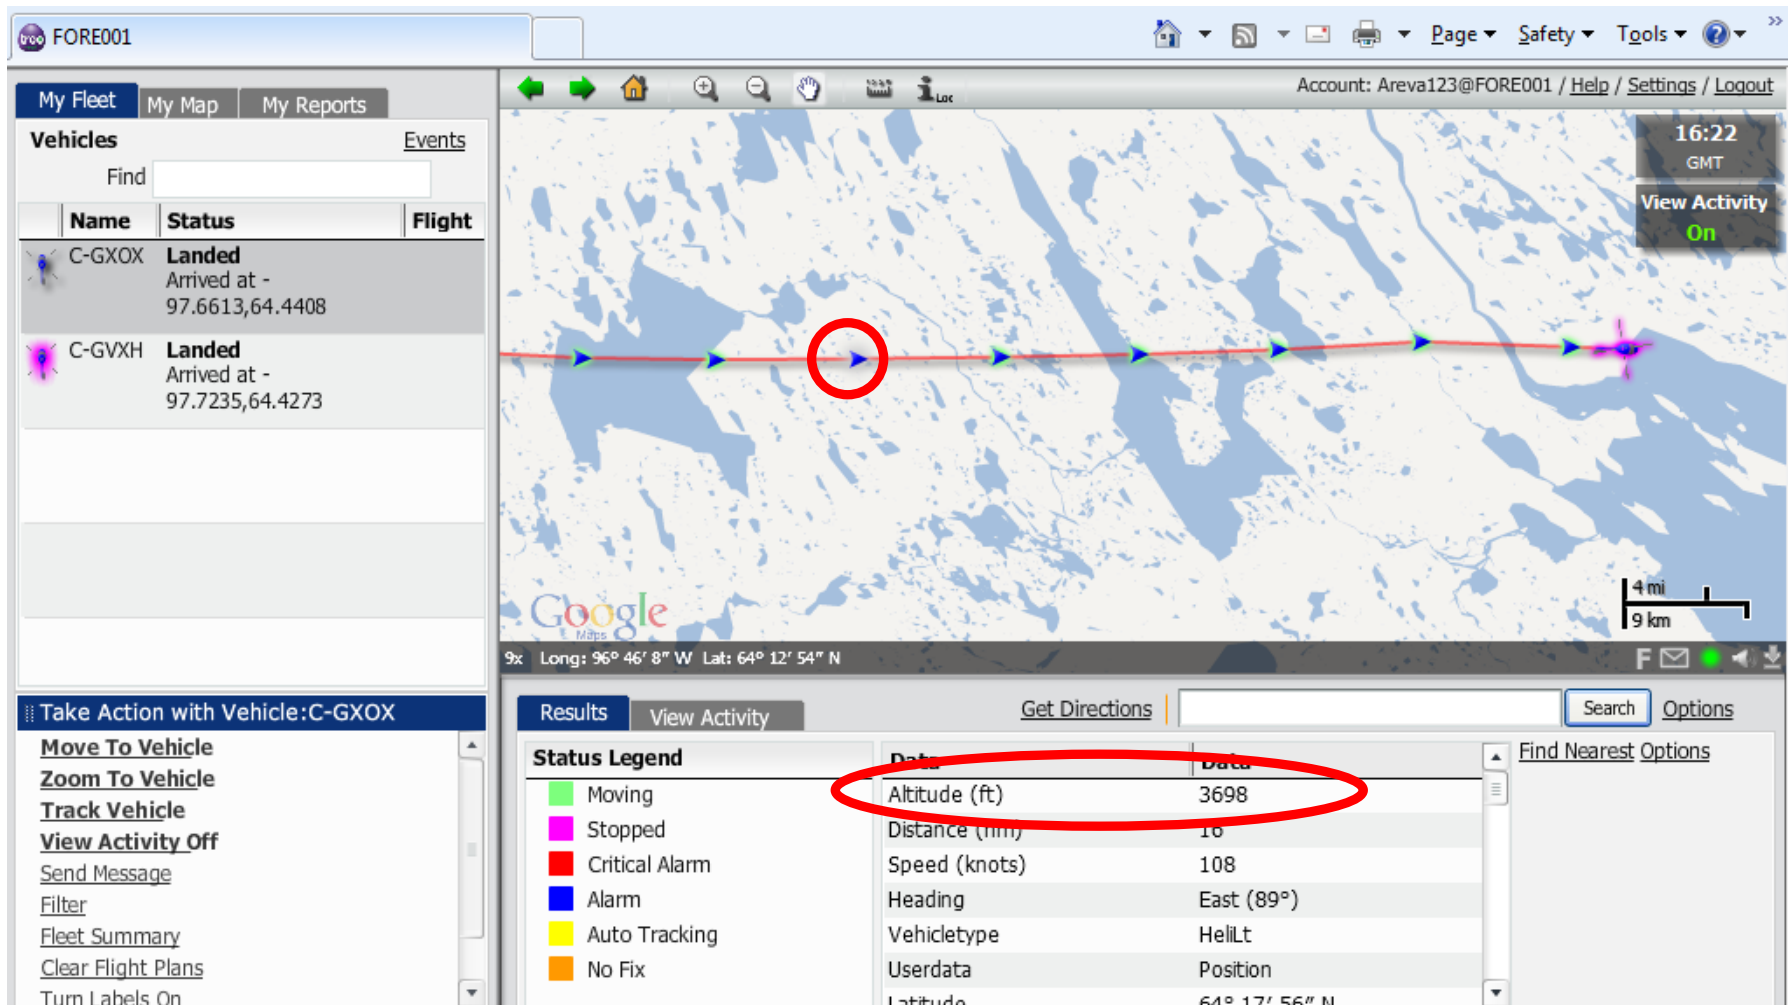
FORE001

Page Safety Tools

My Fleet My Map My Reports

Account: Areva123@FORE001 / Help / Settings / Logout

Vehicles Events

Find

| Name | Status | Flight |
|---|---|---|
| C-GXOX | Landed Arrived at - 97.6613,64.4408 | |
| C-GVXH | Landed Arrived at - 97.7235,64.4273 | |

16:22 GMT

View Activity On

Google Maps

4 mi
9 km

9x Long: 96° 46′ 8″ W Lat: 64° 12′ 54″ N

Take Action with Vehicle:C-GXOX

Move To Vehicle
Zoom To Vehicle
Track Vehicle
View Activity Off
Send Message
Filter
Fleet Summary
Clear Flight Plans
Turn Labels On

Results View Activity Get Directions Search Options

Find Nearest Options

Status Legend
Moving
Stopped
Critical Alarm
Alarm
Auto Tracking
No Fix

| Data | Data |
|---|---|
| Altitude (ft) | 3698 |
| Distance (nm) | 16 |
| Speed (knots) | 108 |
| Heading | East (89°) |
| Vehicletype | HeliLt |
| Userdata | Position |
| Latitude | 64° 17′ 56″ N |